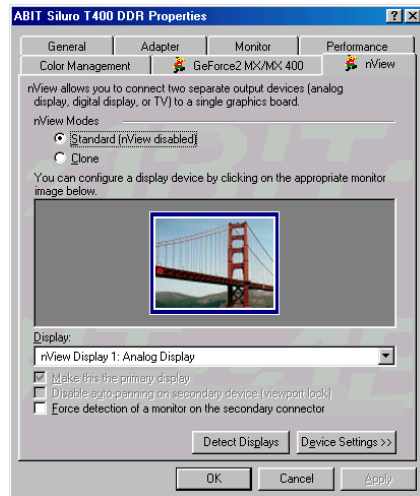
ABIT Siluro T400 DDR Properties

?

×

General

Adapter

Monitor

Performance

Color Management

GeForce2 MX/MX 400

nView

nView allows you to connect two separate output devices (analog display, digital display, or TV) to a single graphics board.

nView Modes

Standard (nView disabled)

Clone

You can configure a display device by clicking on the appropriate monitor image below.

Display:

nView Display 1: Analog Display

Make this the primary display

Disable auto-panning on secondary device (viewport lock)

Force detection of a monitor on the secondary connector

Detect Displays

Device Settings >>

OK

Cancel

Apply